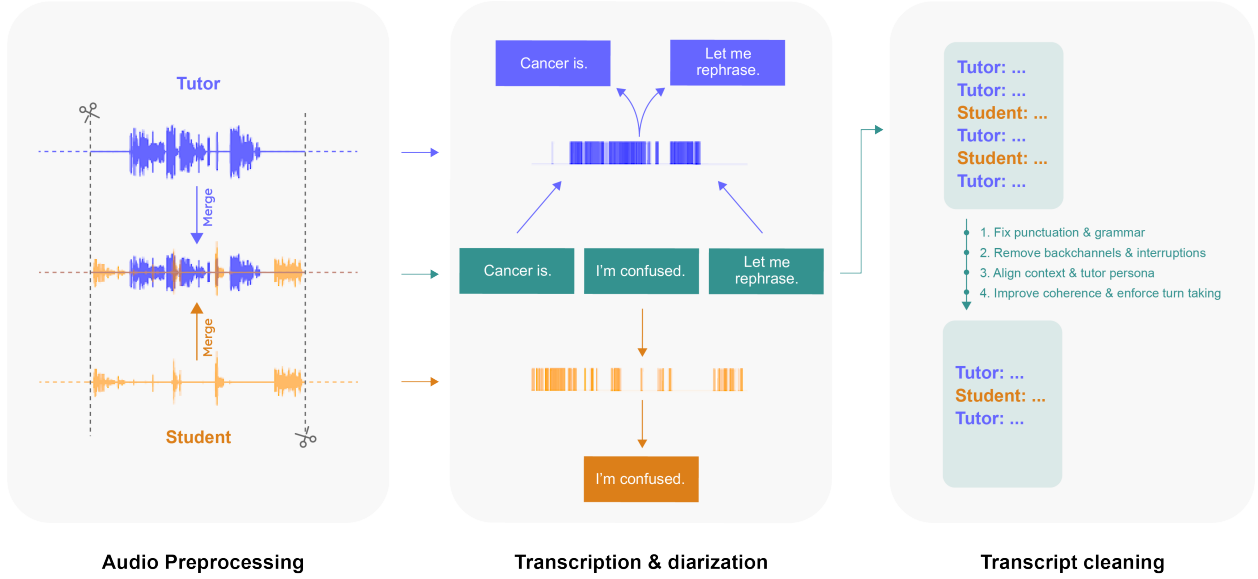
Tutor

Merge

Merge

Student

Audio Preprocessing

Cancer is.

Let me rephrase.

Cancer is.

I'm confused.

Let me rephrase.

I'm confused.

Transcription & diarization

Tutor: ...
Tutor: ...
Student: ...
Tutor: ...
Student: ...
Tutor: ...

1. Fix punctuation & grammar
2. Remove backchannels & interruptions
3. Align context & tutor persona
4. Improve coherence & enforce turn taking

Tutor: ...
Student: ...
Tutor: ...

Transcript cleaning